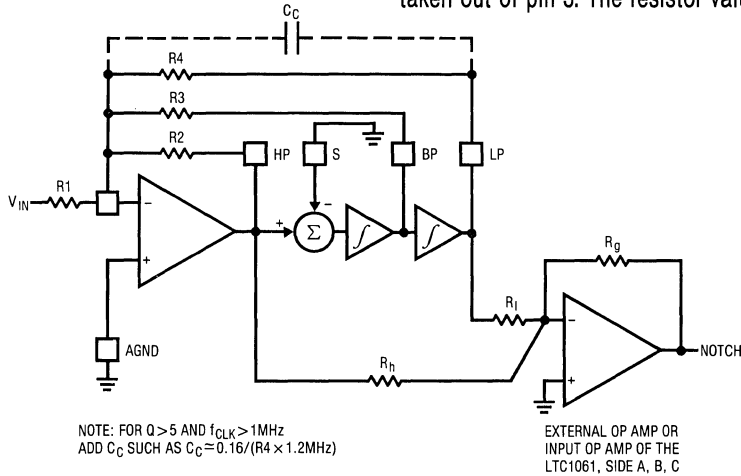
taken out of pin 3. The resistor val

$C_C$

R4

R3

R2

HP

S

BP

LP

$V_{IN}$

R1

−

+

+

−

$\Sigma$

$\int$

$\int$

$R_g$

$R_l$

−

+

NOTCH

AGND

$R_h$

NOTE: FOR $Q > 5$ AND $f_{CLK} > 1MHz$ ADD $C_C$ SUCH AS $C_C \approx 0.16/(R4 \times 1.2MHz)$

EXTERNAL OP AMP OR INPUT OP AMP OF THE LTC1061, SIDE A, B, C